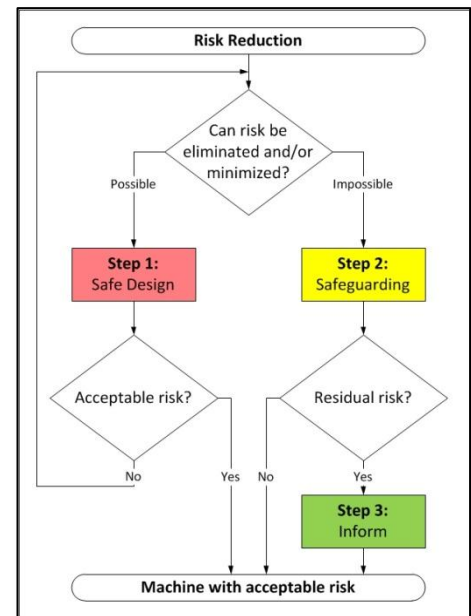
Risk Reduction

Can risk be eliminated and/or minimized?

Possible

Impossible

Step 1:
Safe Design

Step 2:
Safeguarding

Acceptable risk?

Residual risk?

No

Yes

No

Yes

Step 3:
Inform

Machine with acceptable risk